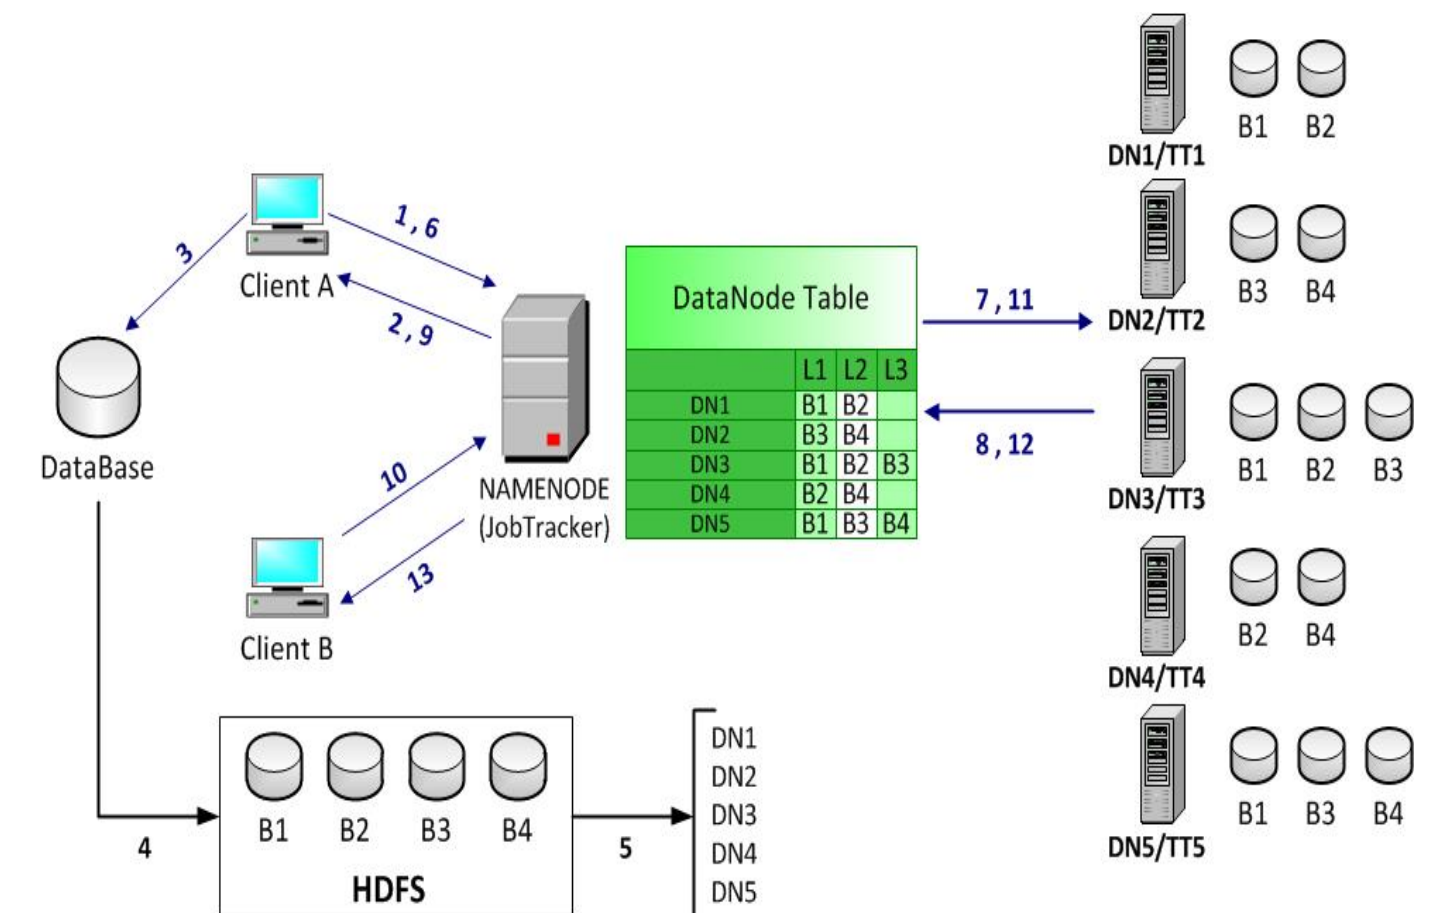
B1 B2
DN1/TT1

Client A
1 , 6
3
2 , 9

B3 B4
DN2/TT2

DataNode Table

|  | L1 | L2 | L3 |
|---|---|---|---|
| DN1 | B1 | B2 |  |
| DN2 | B3 | B4 |  |
| DN3 | B1 | B2 | B3 |
| DN4 | B2 | B4 |  |
| DN5 | B1 | B3 | B4 |

7 , 11
8 , 12

DataBase

NAMENODE
(JobTracker)

10
13

Client B

B1 B2 B3
DN3/TT3

B2 B4
DN4/TT4

B1 B3 B4
DN5/TT5

B1 B2 B3 B4
HDFS

4
5

DN1
DN2
DN3
DN4
DN5